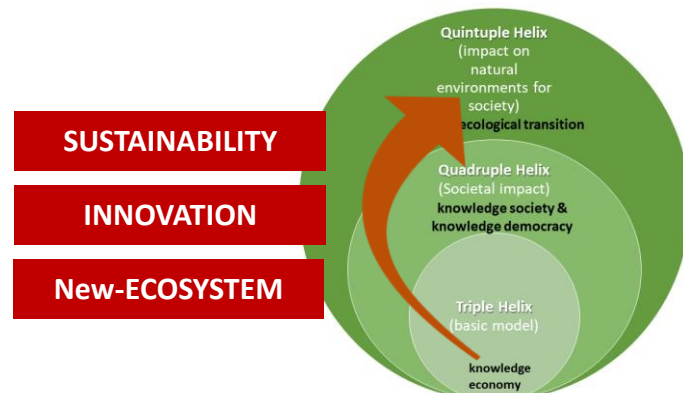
SUSTAINABILITY

INNOVATION

New-ECOSYSTEM

Quintuple Helix (impact on natural environments for society) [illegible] ecological transition

Quadruple Helix (Societal impact) knowledge society & knowledge democracy

Triple Helix (basic model)

knowledge economy